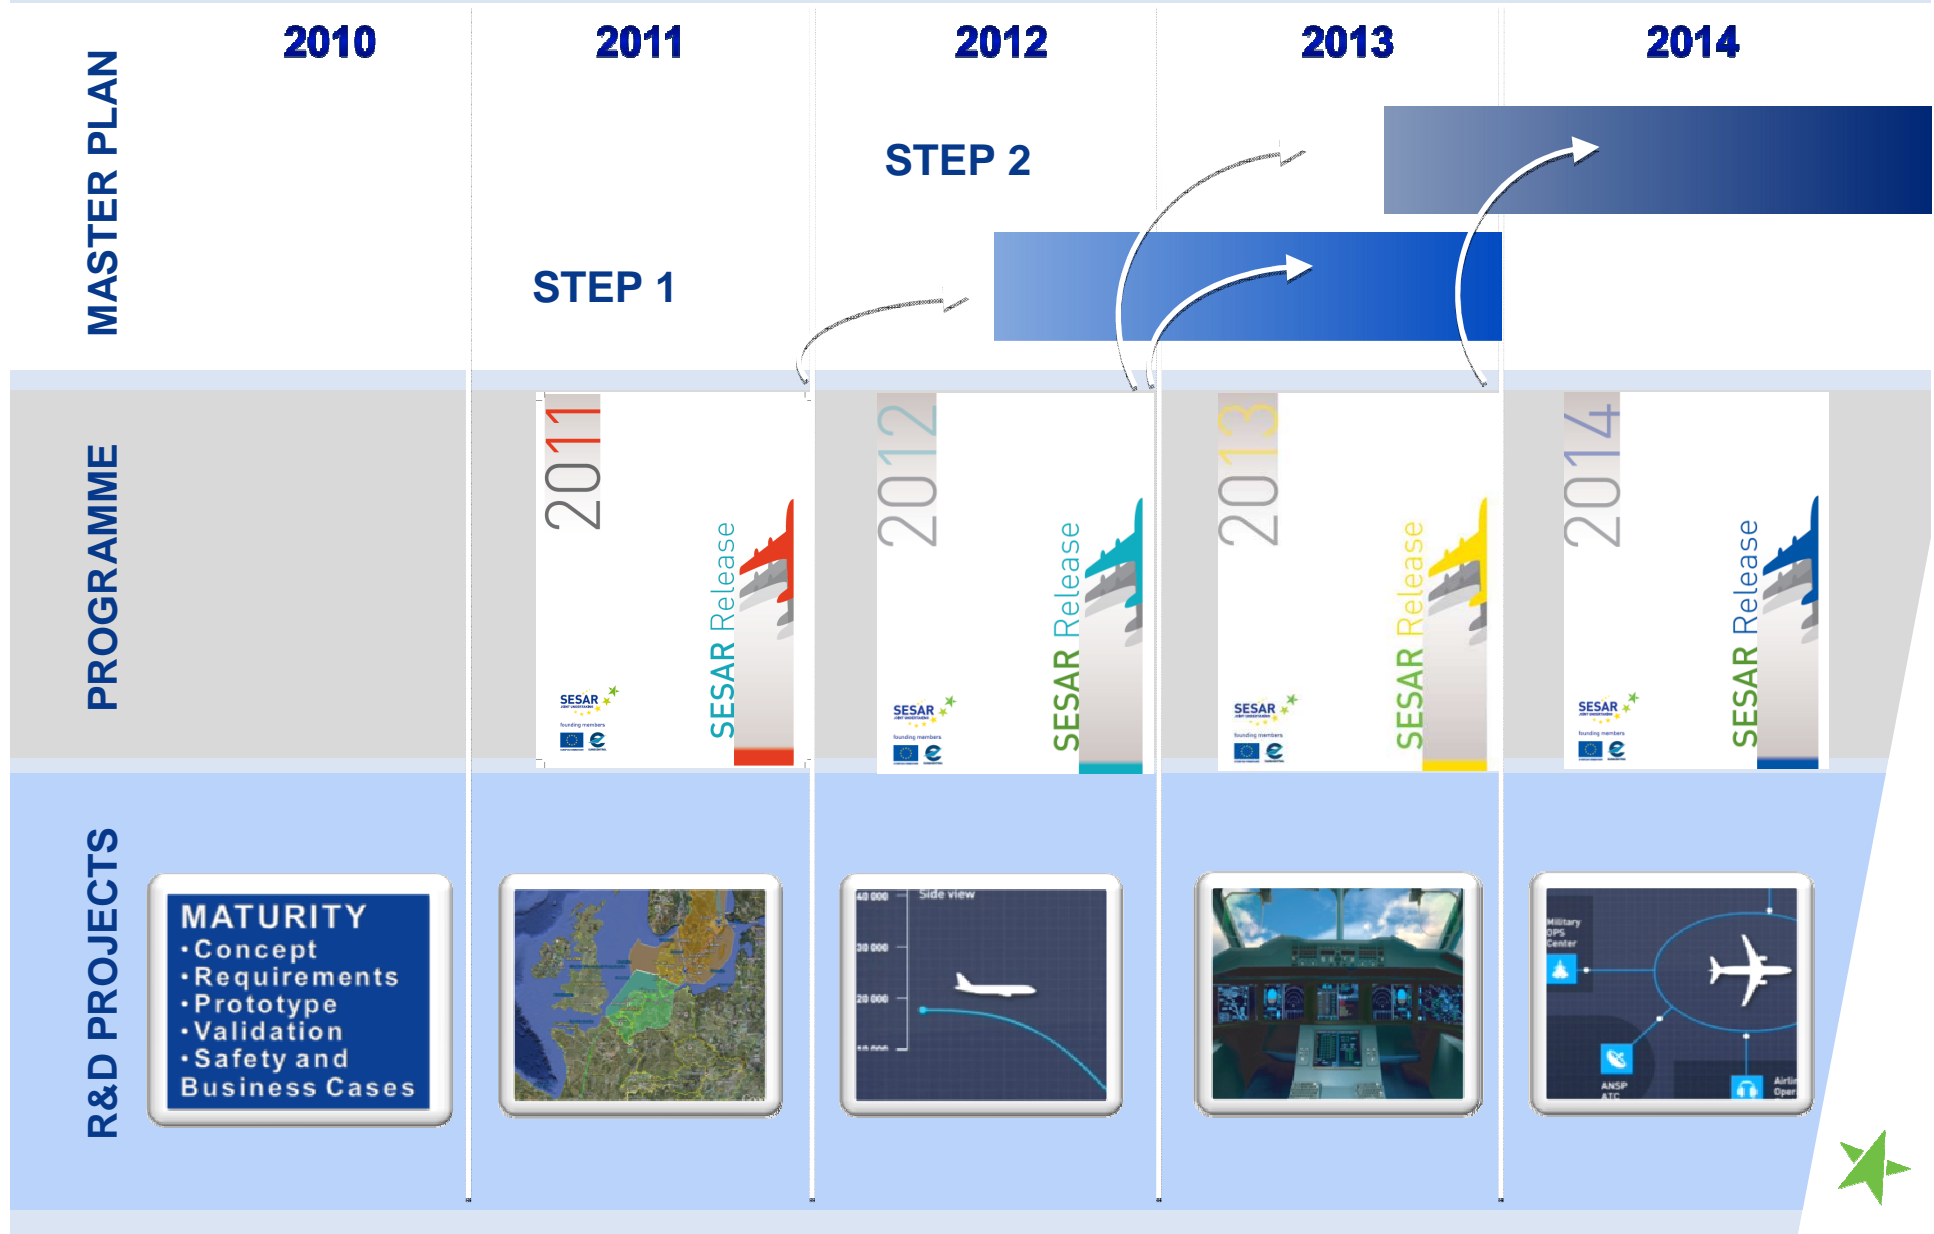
MASTER PLAN

2010

2011

2012

2013

2014

STEP 2

STEP 1

PROGRAMME

2011

SESAR Release

SESAR

founding members

2012

SESAR Release

SESAR

founding members

2013

SESAR Release

SESAR

founding members

2014

SESAR Release

SESAR

founding members

R&D PROJECTS

MATURITY
•Concept
•Requirements
•Prototype
•Validation
•Safety and
Business Cases

Side view

40 000

30 000

20 000

Military OPS Center

ANSP ATC

Airli Oper